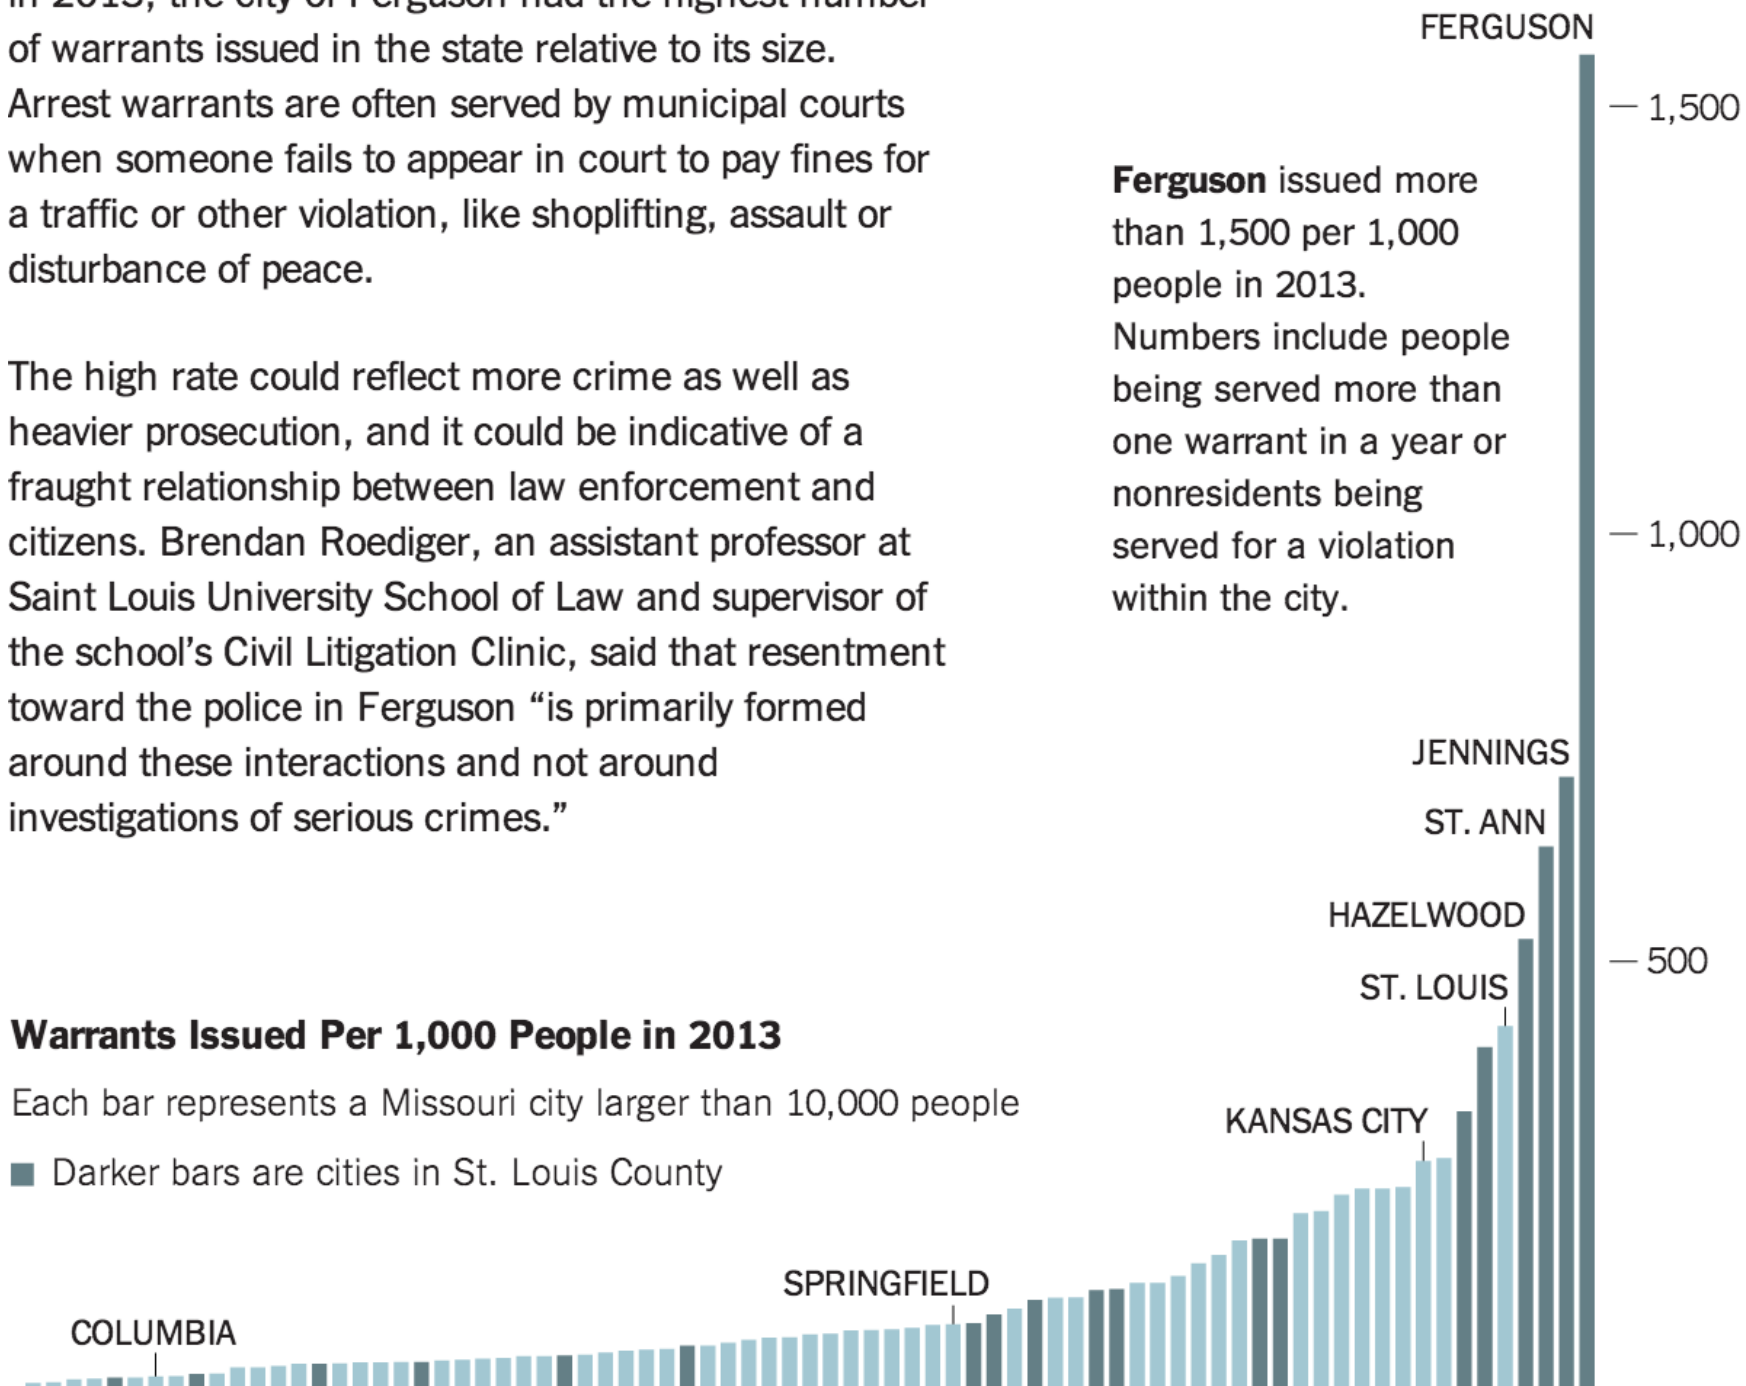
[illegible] of warrants issued in the state relative to its size. Arrest warrants are often served by municipal courts when someone fails to appear in court to pay fines for a traffic or other violation, like shoplifting, assault or disturbance of peace.

The high rate could reflect more crime as well as heavier prosecution, and it could be indicative of a fraught relationship between law enforcement and citizens. Brendan Roediger, an assistant professor at Saint Louis University School of Law and supervisor of the school's Civil Litigation Clinic, said that resentment toward the police in Ferguson "is primarily formed around these interactions and not around investigations of serious crimes."

FERGUSON

**Ferguson** issued more than 1,500 per 1,000 people in 2013. Numbers include people being served more than one warrant in a year or nonresidents being served for a violation within the city.

1,500
1,000
500

JENNINGS
ST. ANN
HAZELWOOD
ST. LOUIS
KANSAS CITY
SPRINGFIELD
COLUMBIA

**Warrants Issued Per 1,000 People in 2013**

Each bar represents a Missouri city larger than 10,000 people

Darker bars are cities in St. Louis County